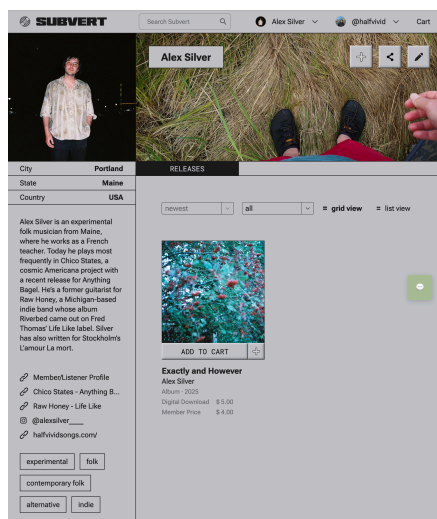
SUBVERT

Search Subvert

Alex Silver

@halfvivid

Cart

Alex Silver

| City | Portland |
|---|---|
| State | Maine |
| Country | USA |

Alex Silver is an experimental folk musician from Maine, where he works as a French teacher. Today he plays most frequently in Chico States, a cosmic Americana project with a recent release for Anything Bagel. He's a former guitarist for Raw Honey, a Michigan-based indie band whose album Riverbed came out on Fred Thomas' Life Like label. Silver has also written for Stockholm's L'amour La mort.

Member/Listener Profile

Chico States - Anything B...

Raw Honey - Life Like

@alexsilver___

halfvividsongs.com/

experimental

folk

contemporary folk

alternative

indie

RELEASES

newest

all

grid view

list view

ADD TO CART

Exactly and However

Alex Silver

Album · 2025

Digital Download $ 5.00

Member Price $ 4.00